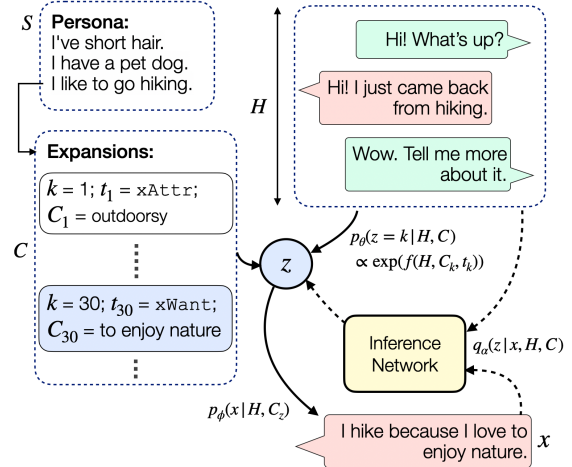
$S$

Persona:
I've short hair.
I have a pet dog.
I like to go hiking.

$H$

Hi! What's up?

Hi! I just came back from hiking.

Wow. Tell me more about it.

$C$

Expansions:

$k = 1$; $t_1 = $ xAttr;
$C_1$ = outdoorsy

$k = 30$; $t_{30} = $ xWant;
$C_{30}$ = to enjoy nature

$z$

$p_\theta(z = k \mid H, C)$
$\propto \exp(f(H, C_k, t_k))$

Inference Network

$q_\alpha(z \mid x, H, C)$

$p_\phi(x \mid H, C_z)$

I hike because I love to enjoy nature.

$x$